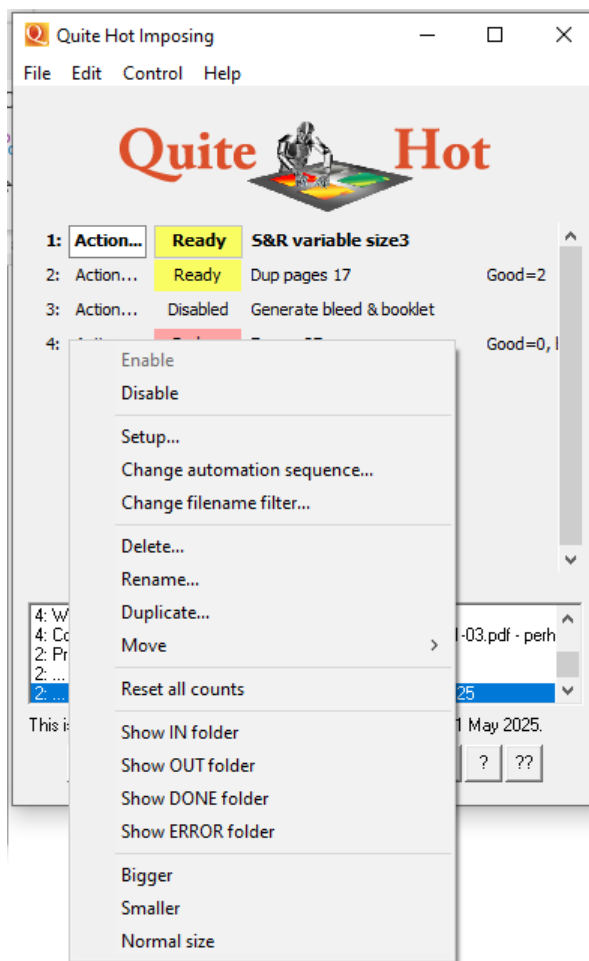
Quite Hot Imposing

File Edit Control Help

Quite Hot

1: Action... Ready S&R variable size3
2: Action... Ready Dup pages 17 Good=2
3: Action... Disabled Generate bleed & booklet
4: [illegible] Good=0, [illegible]

Enable
Disable

Setup...
Change automation sequence...
Change filename filter...

Delete...
Rename...
Duplicate...
Move

Reset all counts

Show IN folder
Show OUT folder
Show DONE folder
Show ERROR folder

Bigger
Smaller
Normal size

4: W
4: Co
2: Pr
2: ...
2: ...

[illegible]-03.pdf - perh
25

This i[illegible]
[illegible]1 May 2025.

?
??